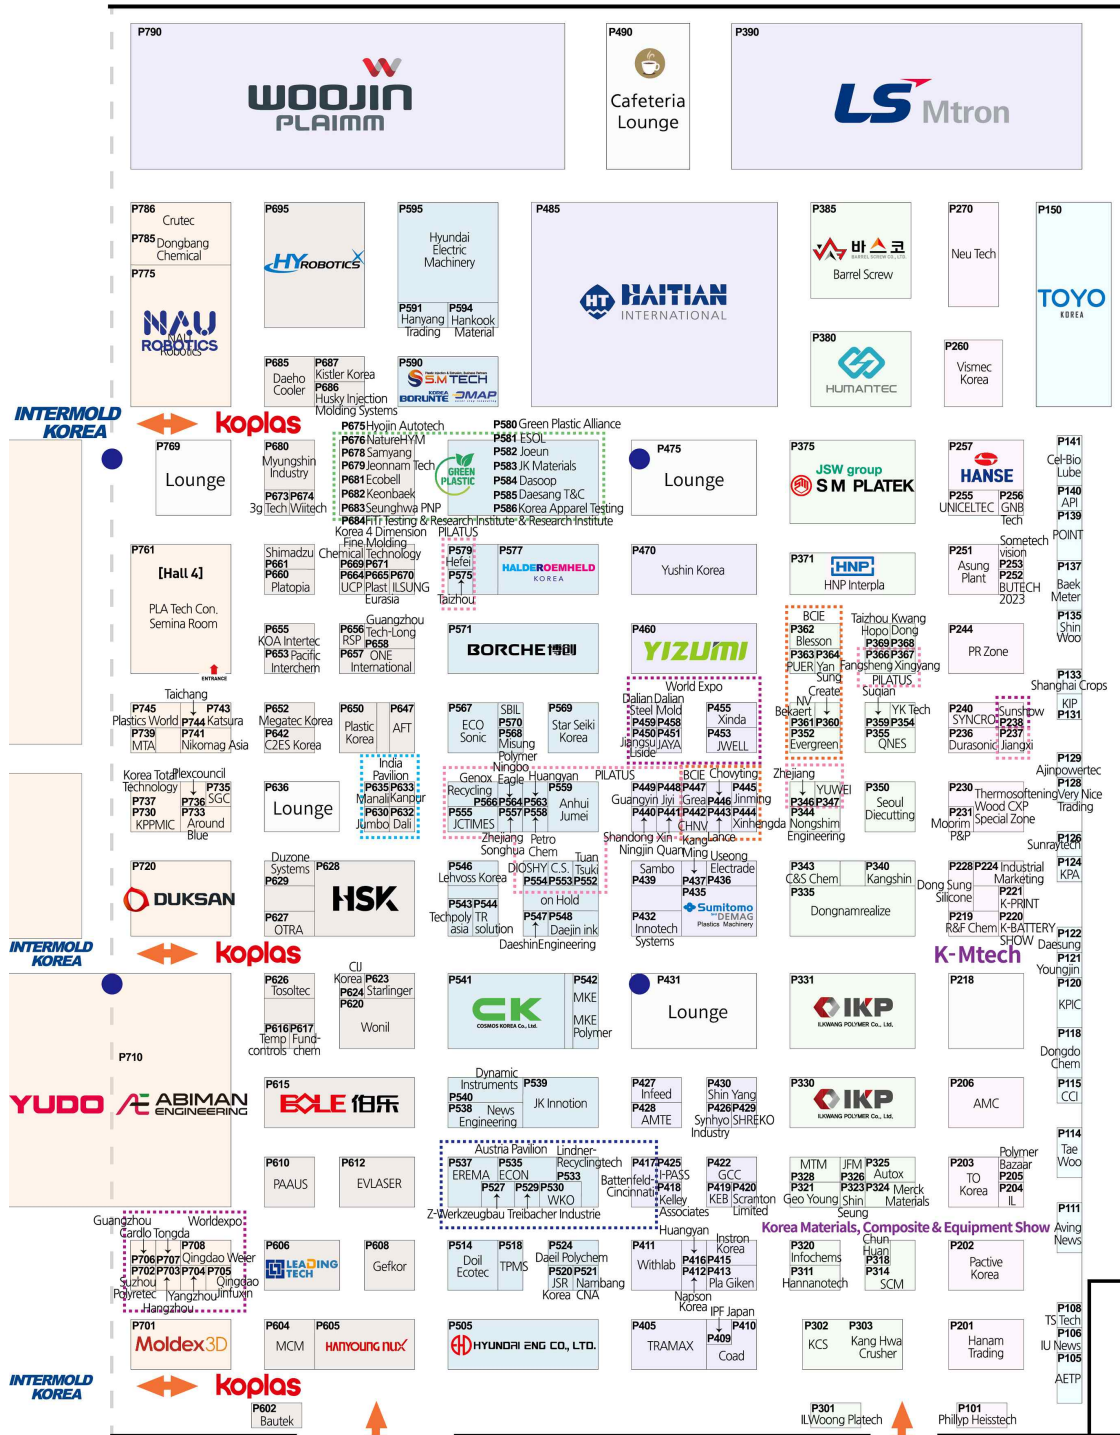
P790
WOOJIN PLAIMM

P490
Cafeteria Lounge

P390
LS Mtron

P786 Crutec
P785 Dongbang Chemical
P775
NAU ROBOTICS

P695
HY ROBOTICS

P595
Hyundai Electric Machinery
P591 Hanyang Trading
P594 Hankook Material

P485
HAITIAN INTERNATIONAL

P385
바스코 Barrel Screw

P270
Neu Tech

P150
TOYO KOREA

P380
HUMANTEC

P260
Vismec Korea

P685 Daeho Cooler
P687 Kistler Korea
P686 Husky Injection Molding Systems

P590
S.M TECH BORNTE MAP

INTERMOLD KOREA
koplas

P675 Hyojin Autotech
P676 NatureHYM
P678 Samyang
P679 Jeonnam Tech
P681 Ecobell
P682 Keonbaek
P683 Seunghwa PNP
P684 FITI Testing & Research Institute
GREEN PLASTIC
P580 Green Plastic Alliance
P581 ESOL
P582 Joeun
P583 JK Materials
P584 Dasoop
P585 Daesang T&C
P586 Korea Apparel Testing & Research Institute

P769
Lounge

P680 Myungshin Industry
P673 3g Tech
P674 Witech

P475
Lounge

P375
JSW group S M PLATEK

P257
HANSE
P255 UNICELTEC
P256 GNB Tech

P141 Cel-Bio Lube
P140 API
P139 POINT

P761
[Hall 4]
PLA Tech Con. Semina Room
ENTRANCE

Korea 4 Dimension Fine Molding
Shimadzu
Chemical Technology
P661 P660 Platopia
P669 P671
P664 P665 P670 UCP Plast ILSUNG Eurasia

PILATUS
P579 Hefei
P575 Taizhou

P577
HALDEROEMHELD KOREA

P470
Yushin Korea

P371
HNP HNP Interpla

Sometech vision
P251 Asung Plant
P253 P252 BUTECH 2023

P137 Baek Meter
P135 Shin Woo

P655 KOA Intertec
P653 Pacific Interchem
Guangzhou
P656 RSP Tech-Long
P658
P657 ONE International

P571
BORCHE

P460
YIZUMI

BCIE
P362 Blesson
P363 P364 PUER Yan
Taizhou Kwang
Hopo Dong
P369 P368
P366 P367 Fangsheng Xingyang
PILATUS

P244
PR Zone

P133 Shanghai Crops
KIP
P131

Taichang
P745 Plastics World
P743 Katsura
P744
P739 MTA
P741 Nikomag Asia

P652 Megatec Korea
P642 C2ES Korea

P650 Plastic Korea
P647 AFT

P567 ECO Sonic
SBIL
P570
P568 Misung Polymer

P569 Star Seiki Korea

World Expo
Dalian Dalian Steel Mold
P459 P458
P450 P451
Jiangsu JAYA Liside
P455 Xinda
P453 JWELL

Sung Create
NV Bekaert
P361 P360
P352 Evergreen
Sugian
YK Tech
P359 P354
P355 QNES

P240 SYNCRO
P236 Durasonic
Sunshow
P238
P237 Jiangxi

Korea Total Technology
Plexcouncil
P737
P730 KPPMIC
P735 SGC
P736
P733 Around Blue

P636
Lounge

India Pavilion
P635 Manali
P633 Kanpur
P630 Jumbo
P632 Dali

Ningbo Genox Recycling
Eagle
Huangyan
P566 P564 P563
P555 JCTIMES
P557 P558
P559 Anhui Jumei
Zhejiang Songhua
Petro Chem

PILATUS
BCIE Guangyin Jiyi
Choyting
P449 P448 P447
Great
P445
P446 Jinming
P440 P441 P442 P443 P444
CHNV
Shandong Xin
Kang Lance
Xinhengda
Ningjin Quan Ming

Zhejiang
YUWEI
P346 P347
P344 Nongshim Engineering

P350 Seoul Diecutting

P129 Ajinpowertec
P128 Very Nice Trading
P230 Thermosoftening
P231 Wood CXP Special Zone
Moorim P&P
Sunraytech
P126

P720
DUKSAN

Duzone Systems
P629
P628
HSK
P627 OTRA

P546 Lehvoss Korea
P543 P544 Techpoly asia
TR solution
DIOSHY
C.S. Tuan Tsuki
P554 P553 P552
on Hold
P547 P548
Daejin ink
DaeshinEngineering

Useong
Sambo
Electrade
P439
P437 P436
P435
Sumitomo (SHI) DEMAG Plastics Machinery
P432 Innotech Systems

P343 C&S Chem
P340 Kangshin
P335 Dongnamrealize

P228 P224 Industrial Marketing
Dong Sung Silicone
P221 K-PRINT
P219 R&F Chem
P220 K-BATTERY SHOW

P124 KPA
K-Mtech
P122 Daesung
P121 Youngjin

CJ
P626 Tosoltec
P623 Korea Starlinger
P624
P620 Wonil
P616 Temp controls
P617 Fund-chem

P541
CK COSMOS KOREA Co., Ltd.
P542 MKE
MKE Polymer

P431
Lounge

P331
IKP ILKWANG POLYMER Co., Ltd.

P218

P120 KPIC
P118 Dongdo Chem

P710
YUDO
ABIMAN ENGINEERING

P615
BOLE 伯乐

Dynamic Instruments
P539
P540
P538 News Engineering
JK Innotion

P427 Infeed
P428 AMTE
P430 Shin Yang
P426 P429 Synhyo SHREKO Industry

P330
IKP ILKWANG POLYMER Co., Ltd.

P206
AMC

P115 CCI

P610
PAAUS

P612
EVLASER

Austria Pavilion
Lindner-Recyclingtech
P537 EREMA
P535 ECON
P533
P527
P529 P530 WKO
Z-Werkzeugbau Treibacher Industrie

P417 P425 I-PASS
Battenfeld-Cincinnati
P418 Kelley Associates

P422 GCC
P419 P420 KEB Scranton Limited

MTM
P328
P321 Geo Young
JFM P325
P326 Autox
P323 P324 Merck Shin Seung Materials

P203 TO Korea
Polymer Bazaar
P205
P204 IL

P114 Tae Woo

Guangzhou Cardio Tongda
Worldexpo
P708
P706 P707 Qingdao Weier
P702 P703 P704 P705
Suzhou Polyretec
Yangzhou Qingdao Jinfuxin
Hangzhou

P606
LEADING TECH

P608
Gefkor

P514 Doil Ecotec
P518 TPMS
P524 Daeil Polychem
P520 P521
JSR Korea
Nambang CNA

Huangyan
P411 Withlab
Instron Korea
P416 P415
P412 P413 Pla Giken
Napson Korea
IPF Japan

Korea Materials, Composite & Equipment Show
P320 Infochems
P311 Hannanotech
Chun Huan
P318
P314 SCM

P202 Pactive Korea

P111 Aving News

P701
Moldex3D

P604 MCM
P605 HANYOUNG NUX

P505
HYUNDAI ENG CO., LTD.

P405 TRAMAX
P410
P409 Coad

P302 KCS
P303 Kang Hwa Crusher

P201 Hanam Trading

P108 TS Tech
P106 IU News
P105 AETP

INTERMOLD KOREA
koplas

P602 Bautek

P301 ILWoong Platech

P101 Phillyp Heisstech